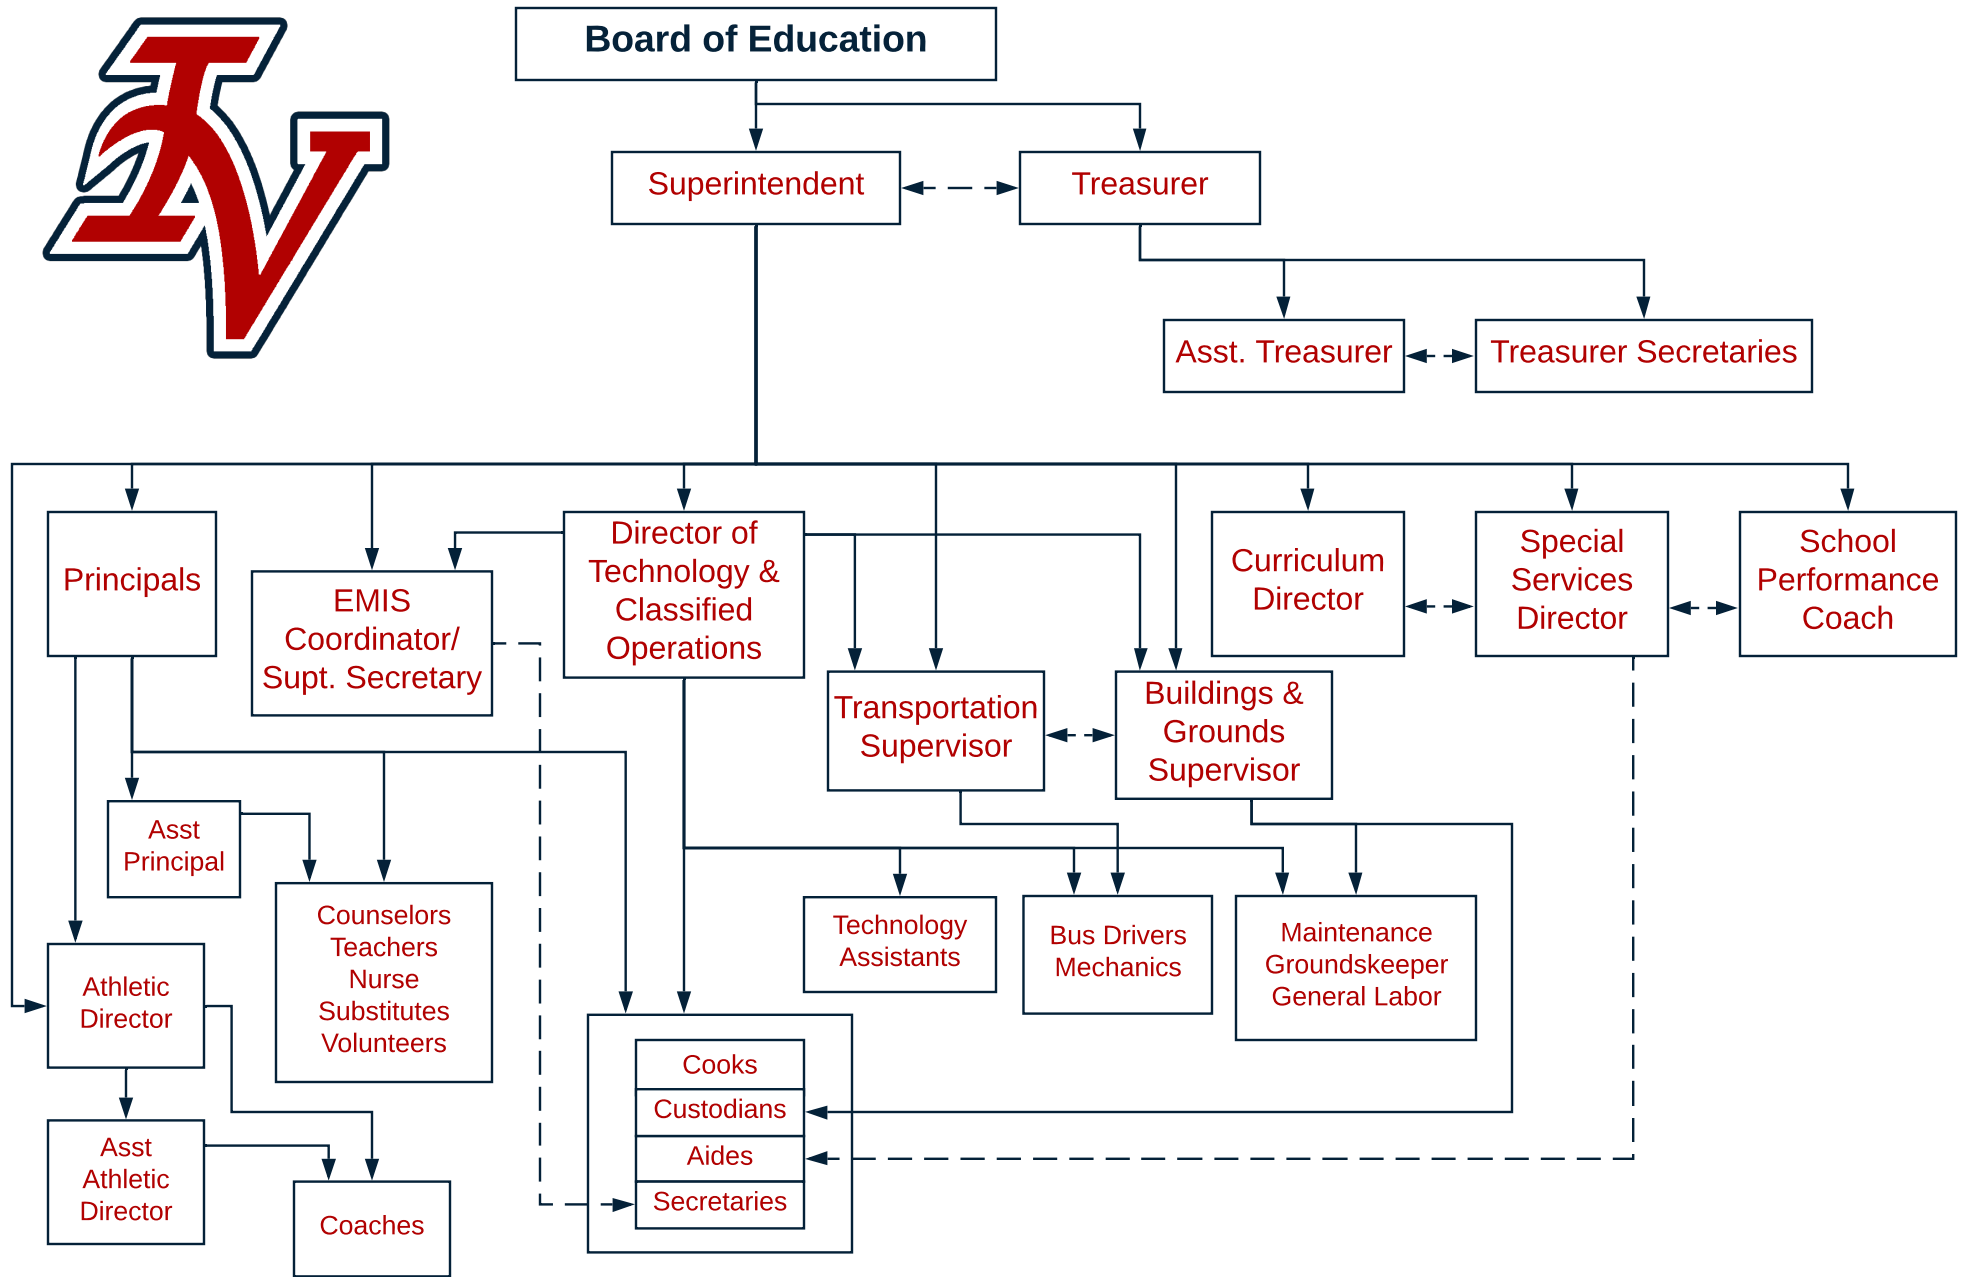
Board of Education

Superintendent

Treasurer

Asst. Treasurer

Treasurer Secretaries

Principals

EMIS Coordinator/ Supt. Secretary

Director of Technology & Classified Operations

Transportation Supervisor

Buildings & Grounds Supervisor

Curriculum Director

Special Services Director

School Performance Coach

Asst Principal

Counselors Teachers Nurse Substitutes Volunteers

Technology Assistants

Bus Drivers Mechanics

Maintenance Groundskeeper General Labor

Athletic Director

Cooks

Custodians

Aides

Secretaries

Asst Athletic Director

Coaches